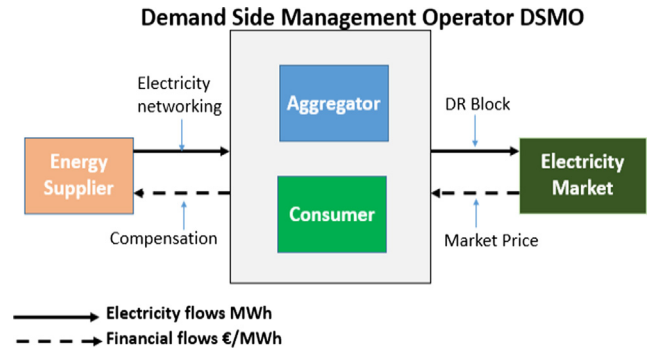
Demand Side Management Operator DSMO

Electricity networking

Aggregator

DR Block

Energy Supplier

Consumer

Electricity Market

Compensation

Market Price

Electricity flows MWh

Financial flows €/MWh